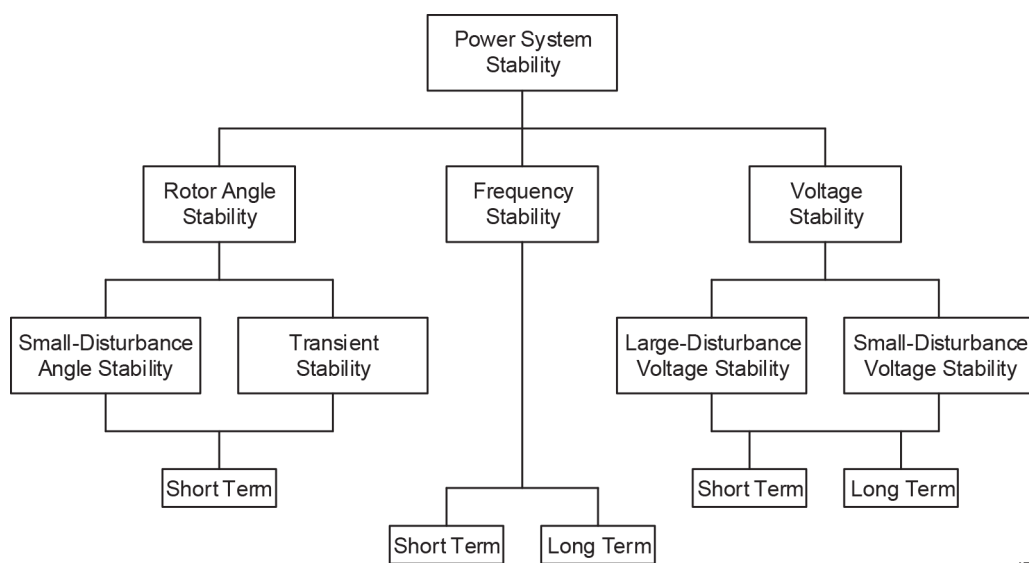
Power System Stability

Rotor Angle Stability

Frequency Stability

Voltage Stability

Small-Disturbance Angle Stability

Transient Stability

Large-Disturbance Voltage Stability

Small-Disturbance Voltage Stability

Short Term

Short Term

Long Term

Short Term

Long Term